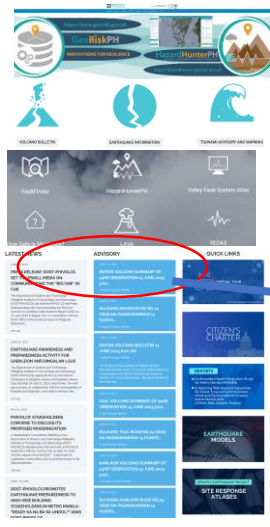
https://www.geoisk.gov.ph

GeoRiskPH

INNOVATIONS FOR RESILIENCE

HazardHunterPH

https://hazardhunter.georisk.gov.ph

VOLCANO BULLETIN

EARTHQUAKE INFORMATION

TSUNAMI ADVISORY AND WARNING

FaultFinder

HazardHunterPH

Valley Fault System Atlas

LAVA

REDAS

LATEST NEWS

ADVISORY

QUICK LINKS

PRESS RELEASE: DOST-PHIVOLCS SETS OVERALL MEDIA ON COMMUNICATING THE "BIG ONE" IN

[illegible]

EARTHQUAKE AWARENESS AND PREPAREDNESS ACTIVITY FOR GUIDALOON AND DINAGAT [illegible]

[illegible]

PHIVOLCS STAKEHOLDERS CONVENE TO DISCUSS ITS PROPOSED REORGANIZATION

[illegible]

DOST-PHIVOLCS PROMOTES EARTHQUAKE PREPAREDNESS TO HIGH-RISE BUILDING STAKEHOLDERS IN METRO MANILA: "READY NA BA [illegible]

TAAL VOLCANO SUMMARY OF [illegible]

BULKANG MAYON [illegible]

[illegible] VOLCANO BULLETIN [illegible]

MAYON VOLCANO SUMMARY OF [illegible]

TAAL VOLCANO SUMMARY OF 24HR OBSERVATION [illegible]

BULKANG TAAL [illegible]

KANLAON VOLCANO SUMMARY OF 24HR OBSERVATION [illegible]

BULKANG KANLAON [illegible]

CITIZEN'S CHARTER

EARTHQUAKE MODELS

SITE RESPONSE ATLASES